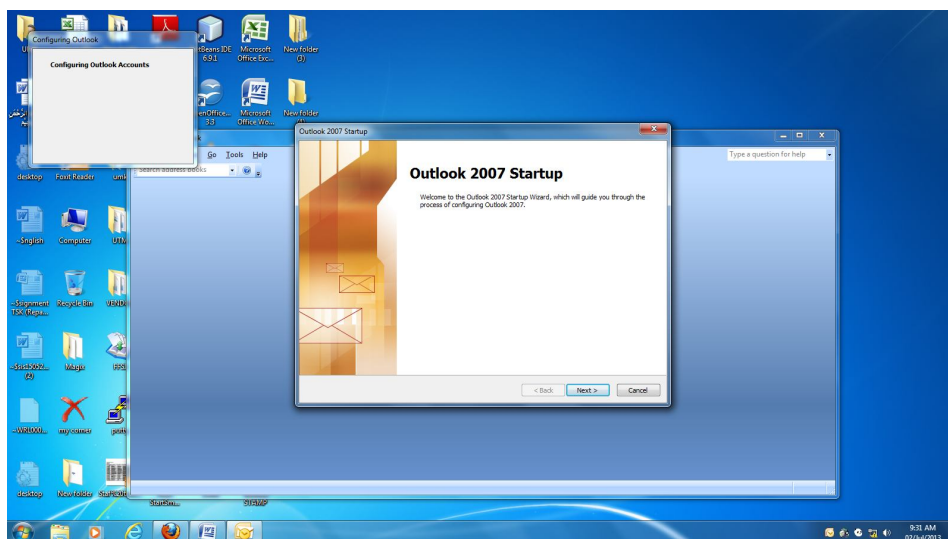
Configuring Outlook

Configuring Outlook Accounts

tBeans IDE 6.9.1

Microsoft Office Exc...

New folder (3)

enOffice... 3.3

Microsoft Office Wo...

New folder

desktop

Foxit Reader

~English

Computer

UTM

~Ssignment TSK (Repai...

Recycle Bin

Magic

~WRL0001...

my corner

desktop

New folder

Go Tools Help

Search address books

Type a question for help

Outlook 2007 Startup

Outlook 2007 Startup

Welcome to the Outlook 2007 Startup Wizard, which will guide you through the process of configuring Outlook 2007.

< Back

Next >

Cancel

9:31 AM